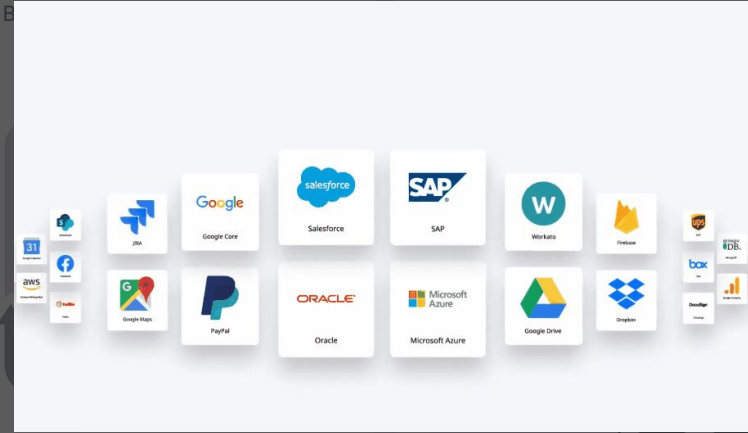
B

31
Google Calendar

aws
Amazon Web Services

SharePoint

Facebook

Twilio

JIRA

Google Maps

Google
Google Core

PayPal

salesforce
Salesforce

ORACLE
Oracle

SAP
SAP

Microsoft Azure
Microsoft Azure

W
Workato

Google Drive

Firebase

Dropbox

ups
UPS

box
Box

DocuSign
DocuSign

mongoDB
MongoDB

Google Analytics